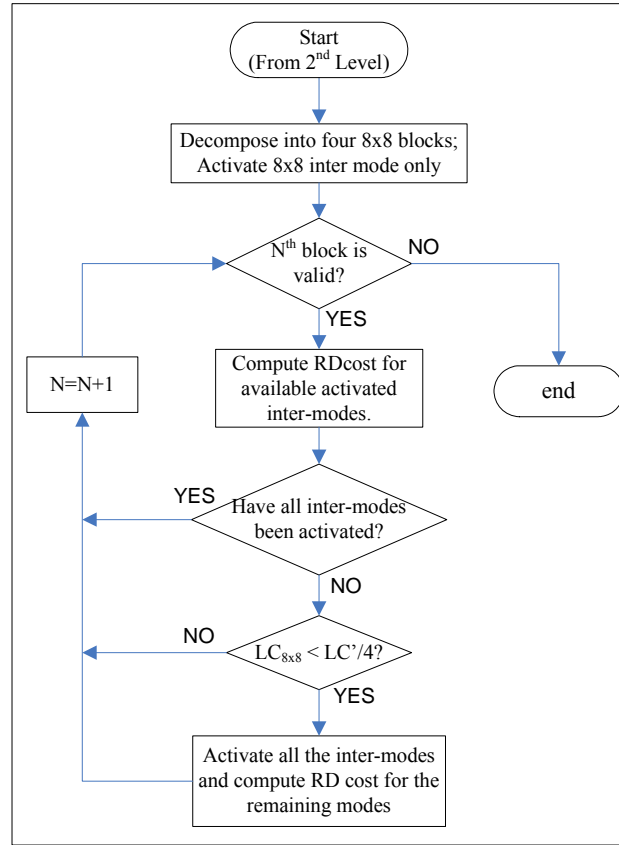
Start
(From $2^{nd}$ Level)

Decompose into four 8x8 blocks;
Activate 8x8 inter mode only

$N^{th}$ block is valid?

NO

YES

N=N+1

Compute RDcost for available activated inter-modes.

end

YES

Have all inter-modes been activated?

NO

NO

$LC_{8x8} < LC'/4$?

YES

Activate all the inter-modes and compute RD cost for the remaining modes